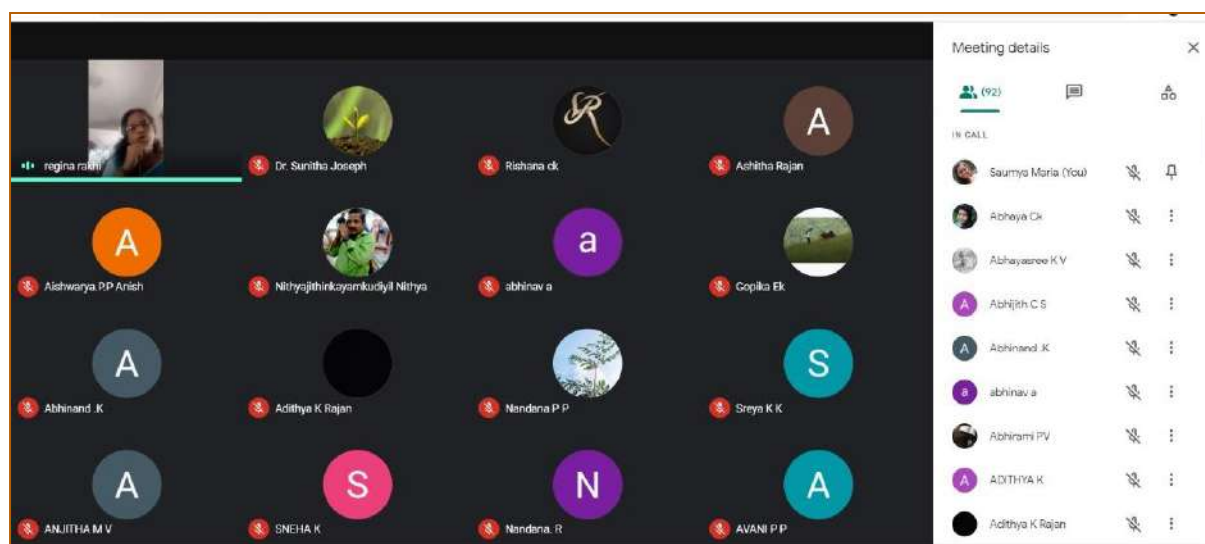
regina rakhi

Dr. Sunitha Joseph

Rishana ck

A

Ashitha Rajan

A

Aishwarya.P.P Anish

Nithyajithinkayamkudiyil Nithya

a

abhinav a

Gopika Ek

A

Abhinand .K

Adithya K Rajan

Nandana P P

S

Sreya K K

A

ANJITHA M V

S

SNEHA K

N

Nandana. R

A

AVANI P P

Meeting details

(92)

IN CALL

Saumya Maria (You)

Abhaya Ck

Abhayasree K V

A

Abhijith C S

A

Abhinand .K

a

abhinav a

Abhirami PV

A

ADITHYA K

Adithya K Rajan